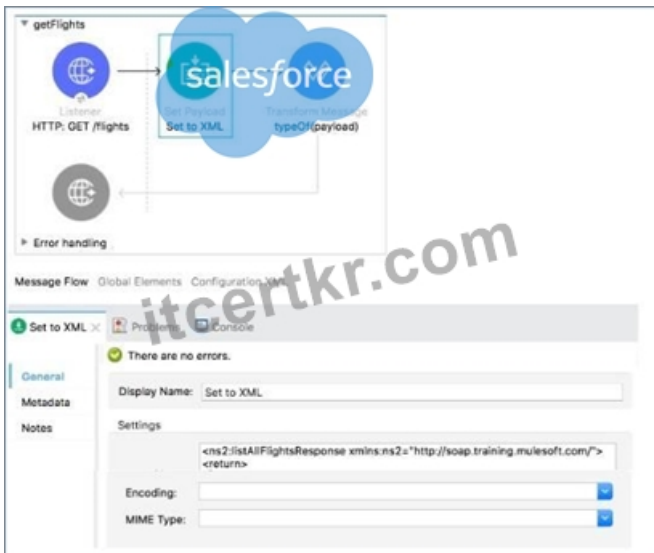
getFlights

Listener
HTTP: GET /flights

Set Payload
Set to XML

salesforce

Transform Message
typeOf(payload)

Error handling

Message Flow Global Elements Configuration XML

itcertkr.com

Set to XML Problems Console

There are no errors.

General
Metadata
Notes

Display Name: Set to XML

Settings

<ns2:listAllFlightsResponse xmlns:ns2="http://soap.training.mulesoft.com/">
<return>

Encoding:
MIME Type: